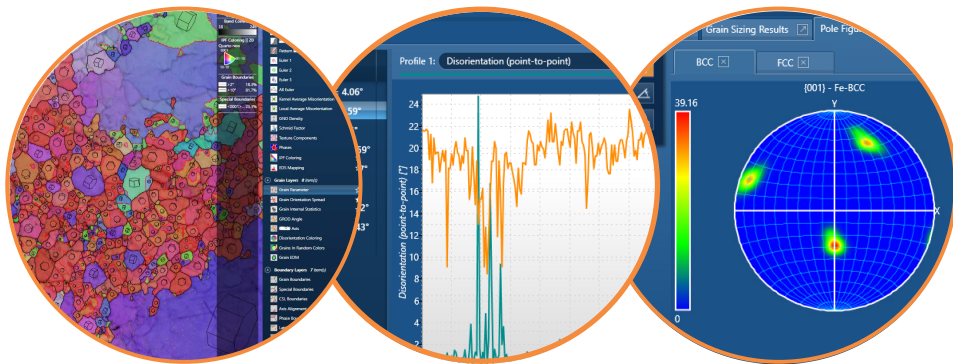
Band Contrast
IPF Coloring
Grain Boundaries
Special Boundaries
Pattern Quality
Euler 1
Euler 2
Euler 3
All Euler
Kernel Average Misorientation
Local Average Misorientation
GND Density
Schmid Factor
Texture Components
Phases
IPF Coloring
EDS Mapping
Grain Layers
Grain Parameter
Grain Orientation Spread
Grain Internal Statistics
GROD Angle
Axis
Disorientation Coloring
Grains in Random Colors
Grain EDM
Boundary Layers
Grain Boundaries
Special Boundaries
CSL Boundaries
Axis Alignment
4.06°
59°
59°
2°
43°
Profile 1: Disorientation (point-to-point)
24
22
20
18
16
14
12
10
8
6
4
2
Disorientation (point-to-point) [°]
Grain Sizing Results
Pole Figu
BCC
FCC
{001} - Fe-BCC
39.16
0
Y
X